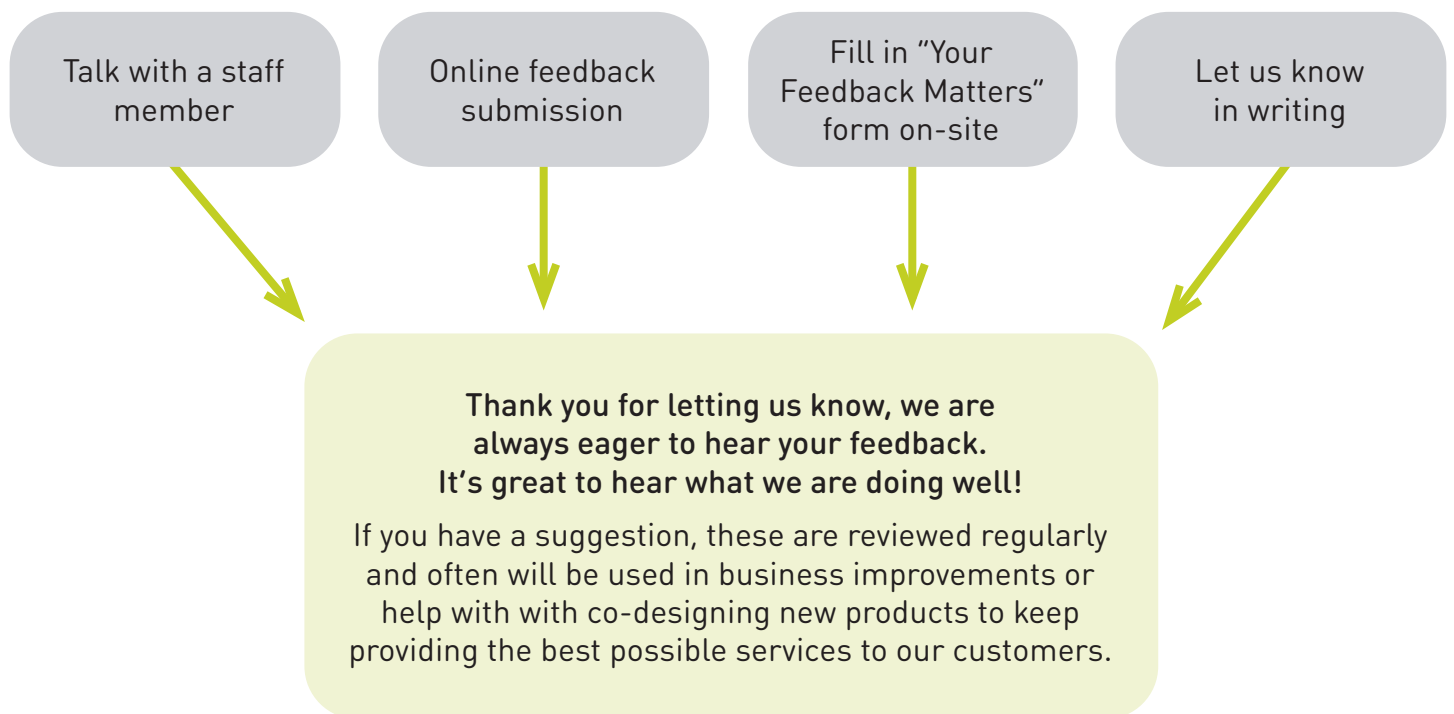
Talk with a staff member

Online feedback submission

Fill in "Your Feedback Matters" form on-site

Let us know in writing

Thank you for letting us know, we are always eager to hear your feedback. It's great to hear what we are doing well!

If you have a suggestion, these are reviewed regularly and often will be used in business improvements or help with with co-designing new products to keep providing the best possible services to our customers.